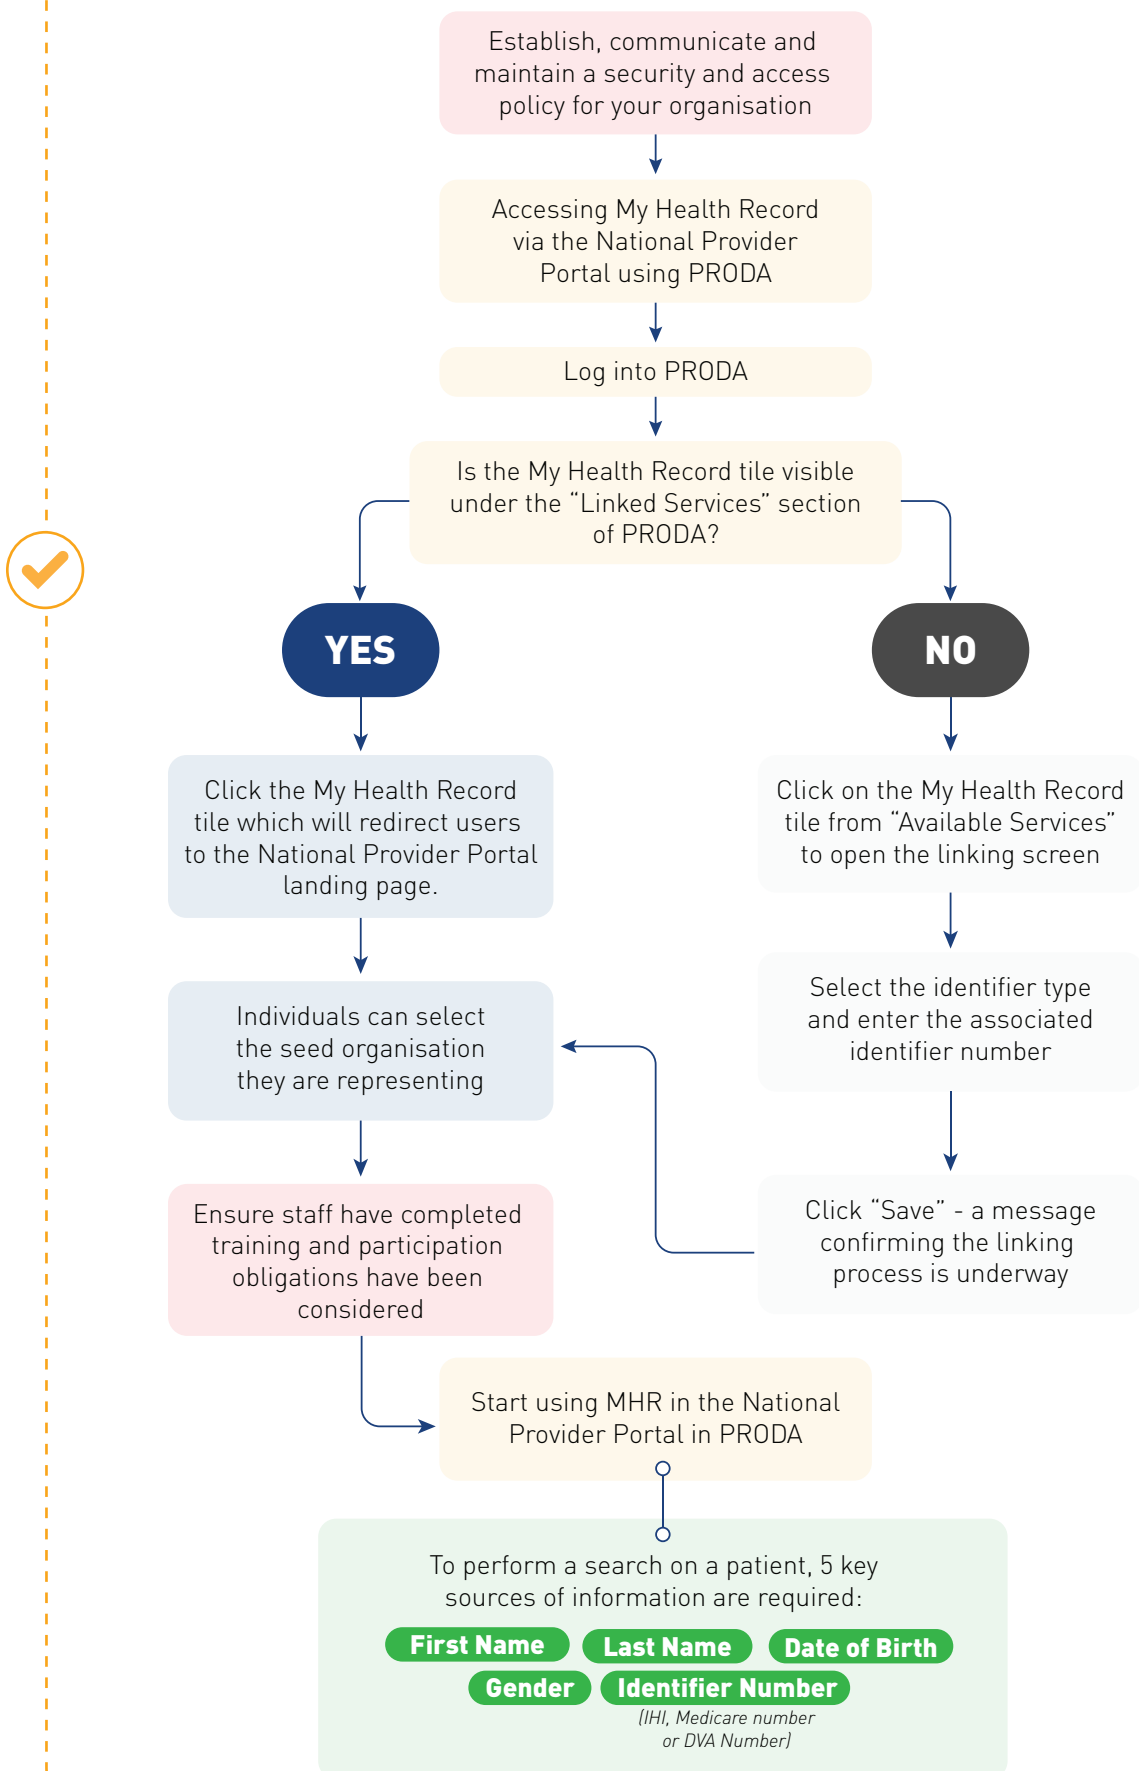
Establish, communicate and maintain a security and access policy for your organisation

Accessing My Health Record via the National Provider Portal using PRODA

Log into PRODA

Is the My Health Record tile visible under the "Linked Services" section of PRODA?

YES

NO

Click the My Health Record tile which will redirect users to the National Provider Portal landing page.

Individuals can select the seed organisation they are representing

Ensure staff have completed training and participation obligations have been considered

Click on the My Health Record tile from "Available Services" to open the linking screen

Select the identifier type and enter the associated identifier number

Click "Save" - a message confirming the linking process is underway

Start using MHR in the National Provider Portal in PRODA

To perform a search on a patient, 5 key sources of information are required:

First Name

Last Name

Date of Birth

Gender

Identifier Number

(IHI, Medicare number or DVA Number)